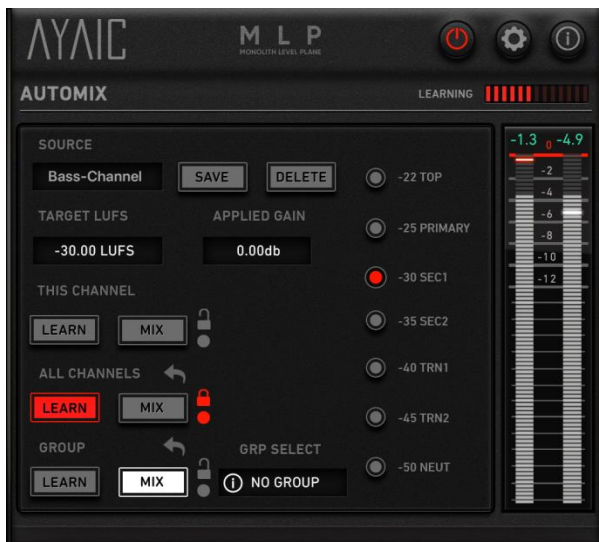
AYAIC

M L P
MONOLITH LEVEL PLANE

AUTOMIX

LEARNING

SOURCE

Bass-Channel

SAVE

DELETE

TARGET LUFS

APPLIED GAIN

-30.00 LUFS

0.00db

THIS CHANNEL

LEARN

MIX

ALL CHANNELS

LEARN

MIX

GROUP

LEARN

MIX

GRP SELECT

NO GROUP

-22 TOP

-25 PRIMARY

-30 SEC1

-35 SEC2

-40 TRN1

-45 TRN2

-50 NEUT

-1.3 0 -4.9

-2

-4

-6

-8

-10

-12